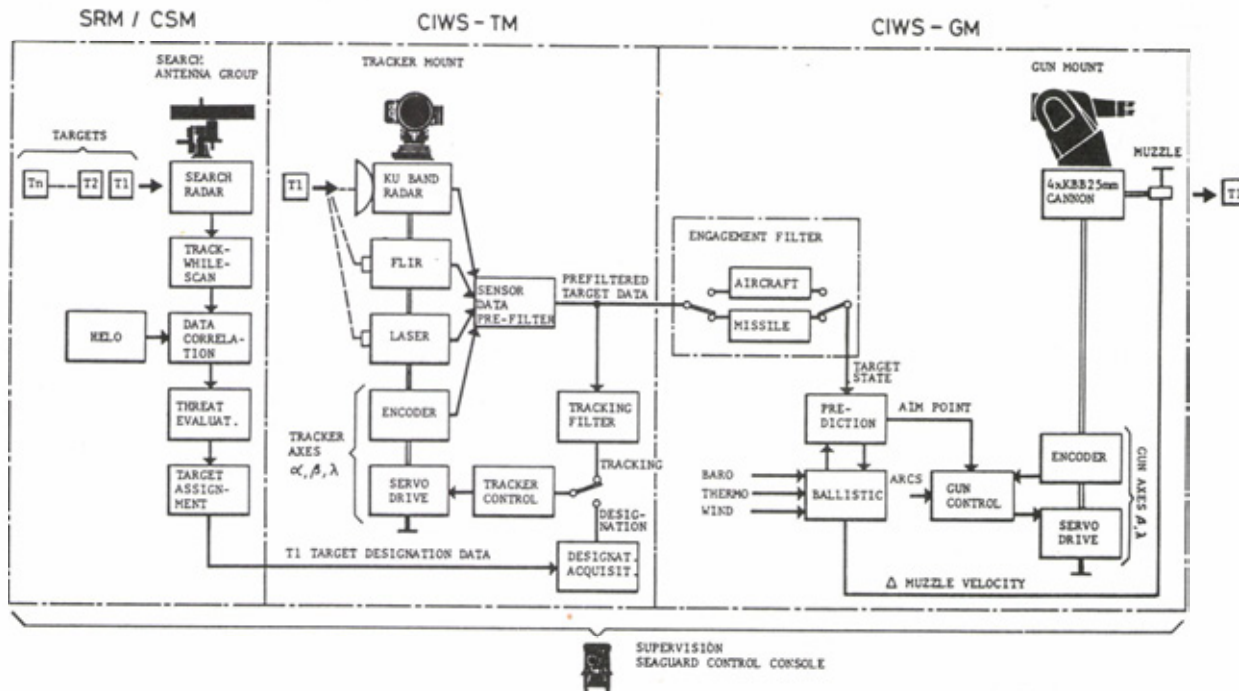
SRM / CSM

CIWS - TM

CIWS - GM

SEARCH ANTENNA GROUP

TARGETS

Tn

T2

T1

SEARCH RADAR

TRACK-WHILE-SCAN

HELO

DATA CORRELATION

THREAT EVALUAT.

TARGET ASSIGNMENT

TRACKER MOUNT

T1

KU BAND RADAR

FLIR

LASER

ENCODER

TRACKER AXES $\alpha, \beta, \lambda$

SERVO DRIVE

TRACKER CONTROL

SENSOR DATA PRE-FILTER

PREFILTERED TARGET DATA

TRACKING FILTER

TRACKING

DESIGNATION

DESIGNAT. ACQUISIT.

T1 TARGET DESIGNATION DATA

ENGAGEMENT FILTER

AIRCRAFT

MISSILE

TARGET STATE

PREDICTION

AIM POINT

BARO

THERMO

WIND

BALLISTIC

ARCS

GUN CONTROL

GUN MOUNT

MUZZLE

4xKBB25mm CANNON

T1

ENCODER

SERVO DRIVE

GUN AXES $\beta, \lambda$

$\Delta$ MUZZLE VELOCITY

SUPERVISION
SEAGUARD CONTROL CONSOLE